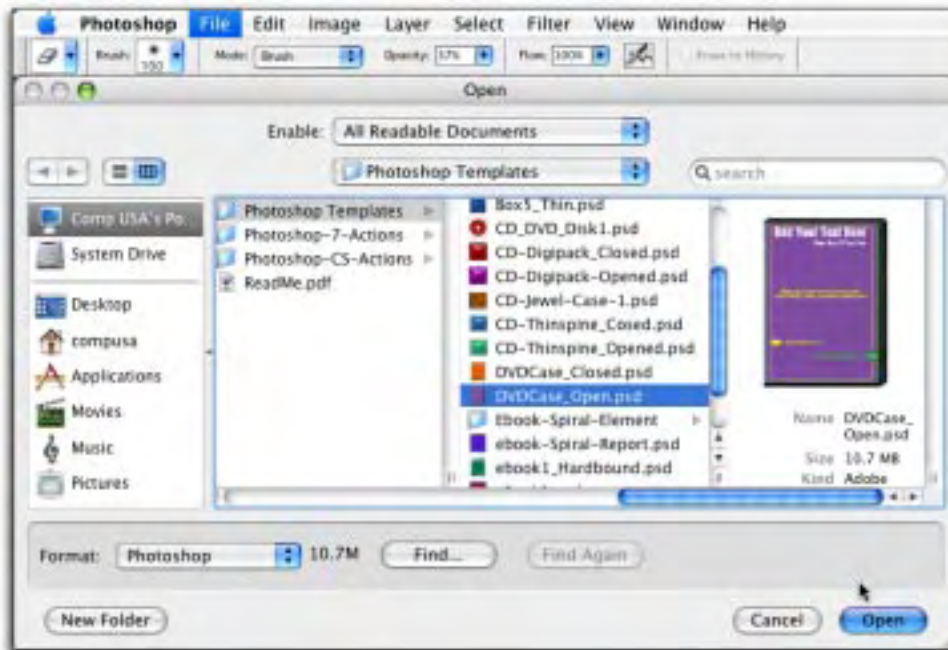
Photoshop File Edit Image Layer Select Filter View Window Help

Brush: 100 Mode: Brush Opacity: 57% Flow: 100% Erase to History

Open

Enable: All Readable Documents

Photoshop Templates

search

Comp USA's Po...
System Drive
Desktop
compusa
Applications
Movies
Music
Pictures

Photoshop Templates
Photoshop-7-Actions
Photoshop-CS-Actions
ReadMe.pdf

Box5_Thin.psd
CD_DVD_Disk1.psd
CD-Digipack_Closed.psd
CD-Digipack-Opened.psd
CD-Jewel-Case-1.psd
CD-Thinspine_Cosed.psd
CD-Thinspine_Opened.psd
DVDCase_Closed.psd
DVDCase_Open.psd
Ebook-Spiral-Element
ebook-Spiral-Report.psd
ebook1_Hardbound.psd

Name DVDCase_Open.psd
Size 10.7 MB
Kind Adobe

Format: Photoshop 10.7M Find... Find Again

New Folder Cancel Open